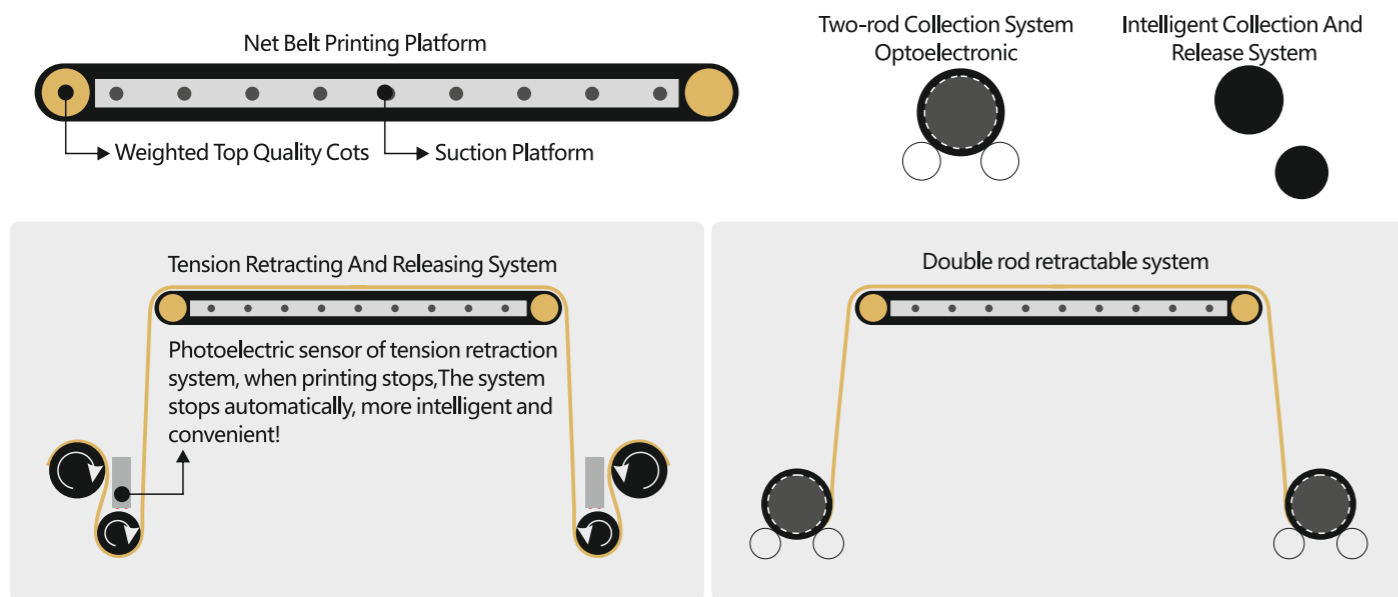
Net Belt Printing Platform

Weighted Top Quality Cots

Suction Platform

Two-rod Collection System Optoelectronic

Intelligent Collection And Release System

Tension Retracting And Releasing System

Photoelectric sensor of tension retraction system, when printing stops,The system stops automatically, more intelligent and convenient!

Double rod retractable system